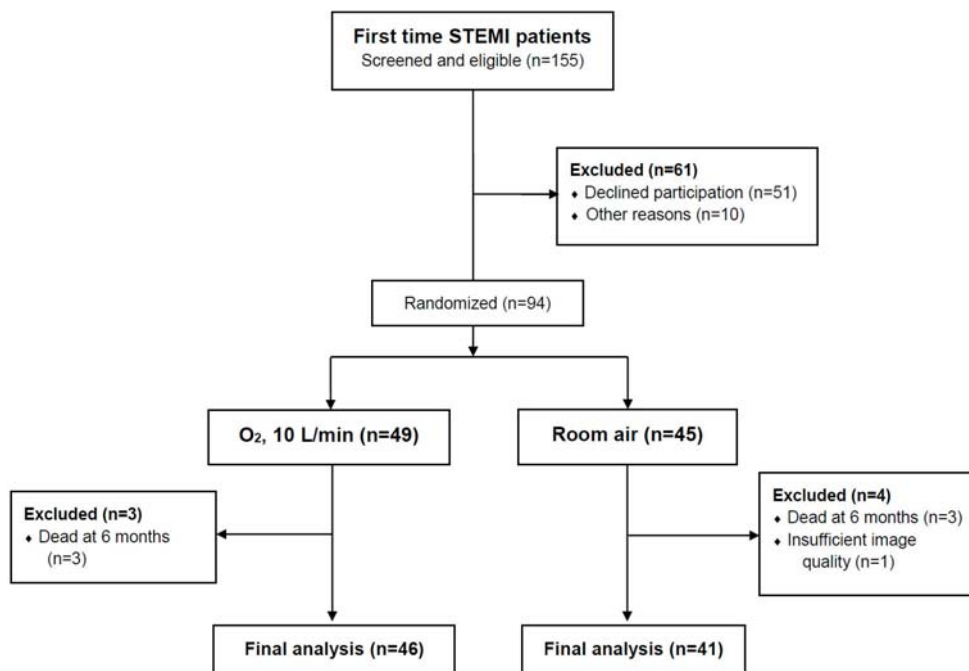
First time STEMI patients
Screened and eligible (n=155)

Excluded (n=61)
♦ Declined participation (n=51)
♦ Other reasons (n=10)

Randomized (n=94)

$O_2$, 10 L/min (n=49)

Room air (n=45)

Excluded (n=3)
♦ Dead at 6 months (n=3)

Excluded (n=4)
♦ Dead at 6 months (n=3)
♦ Insufficient image quality (n=1)

Final analysis (n=46)

Final analysis (n=41)